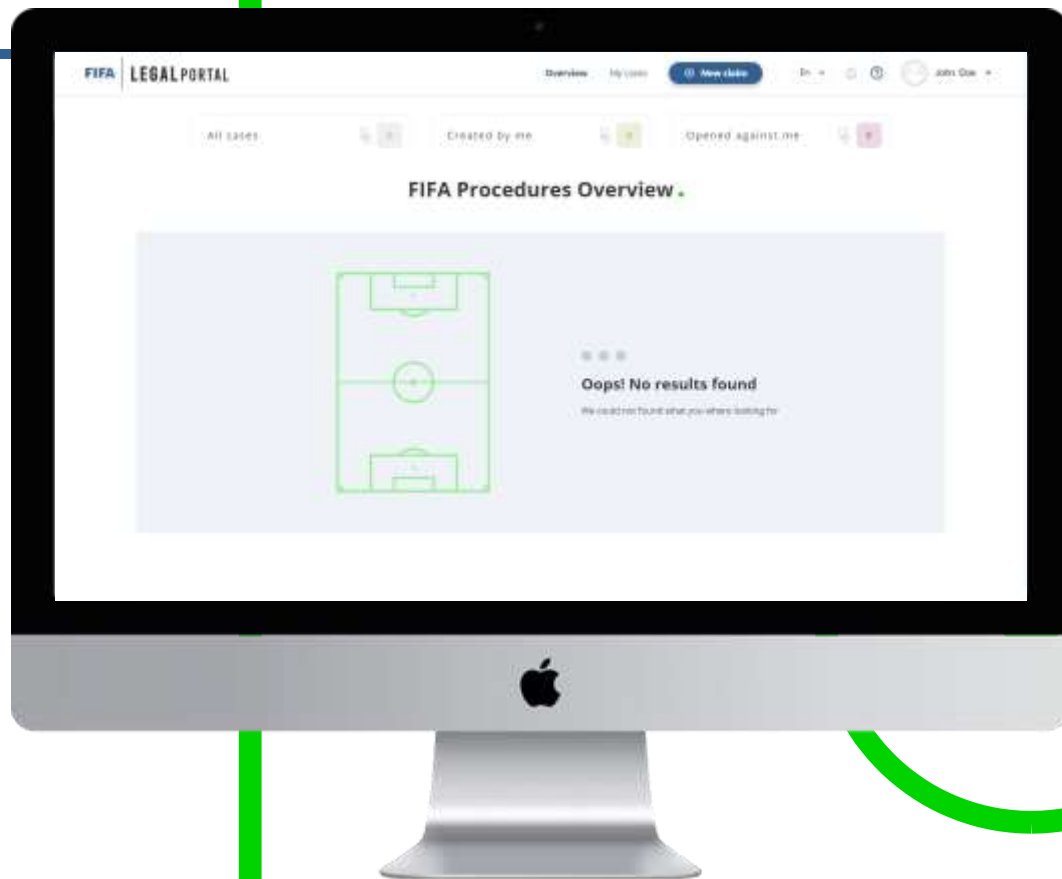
FIFA LEGAL PORTAL

Overview My cases New claim En John Doe

All cases 0

Created by me 0

Opened against me 0

FIFA Procedures Overview.

Oops! No results found

We could not found what you where looking for